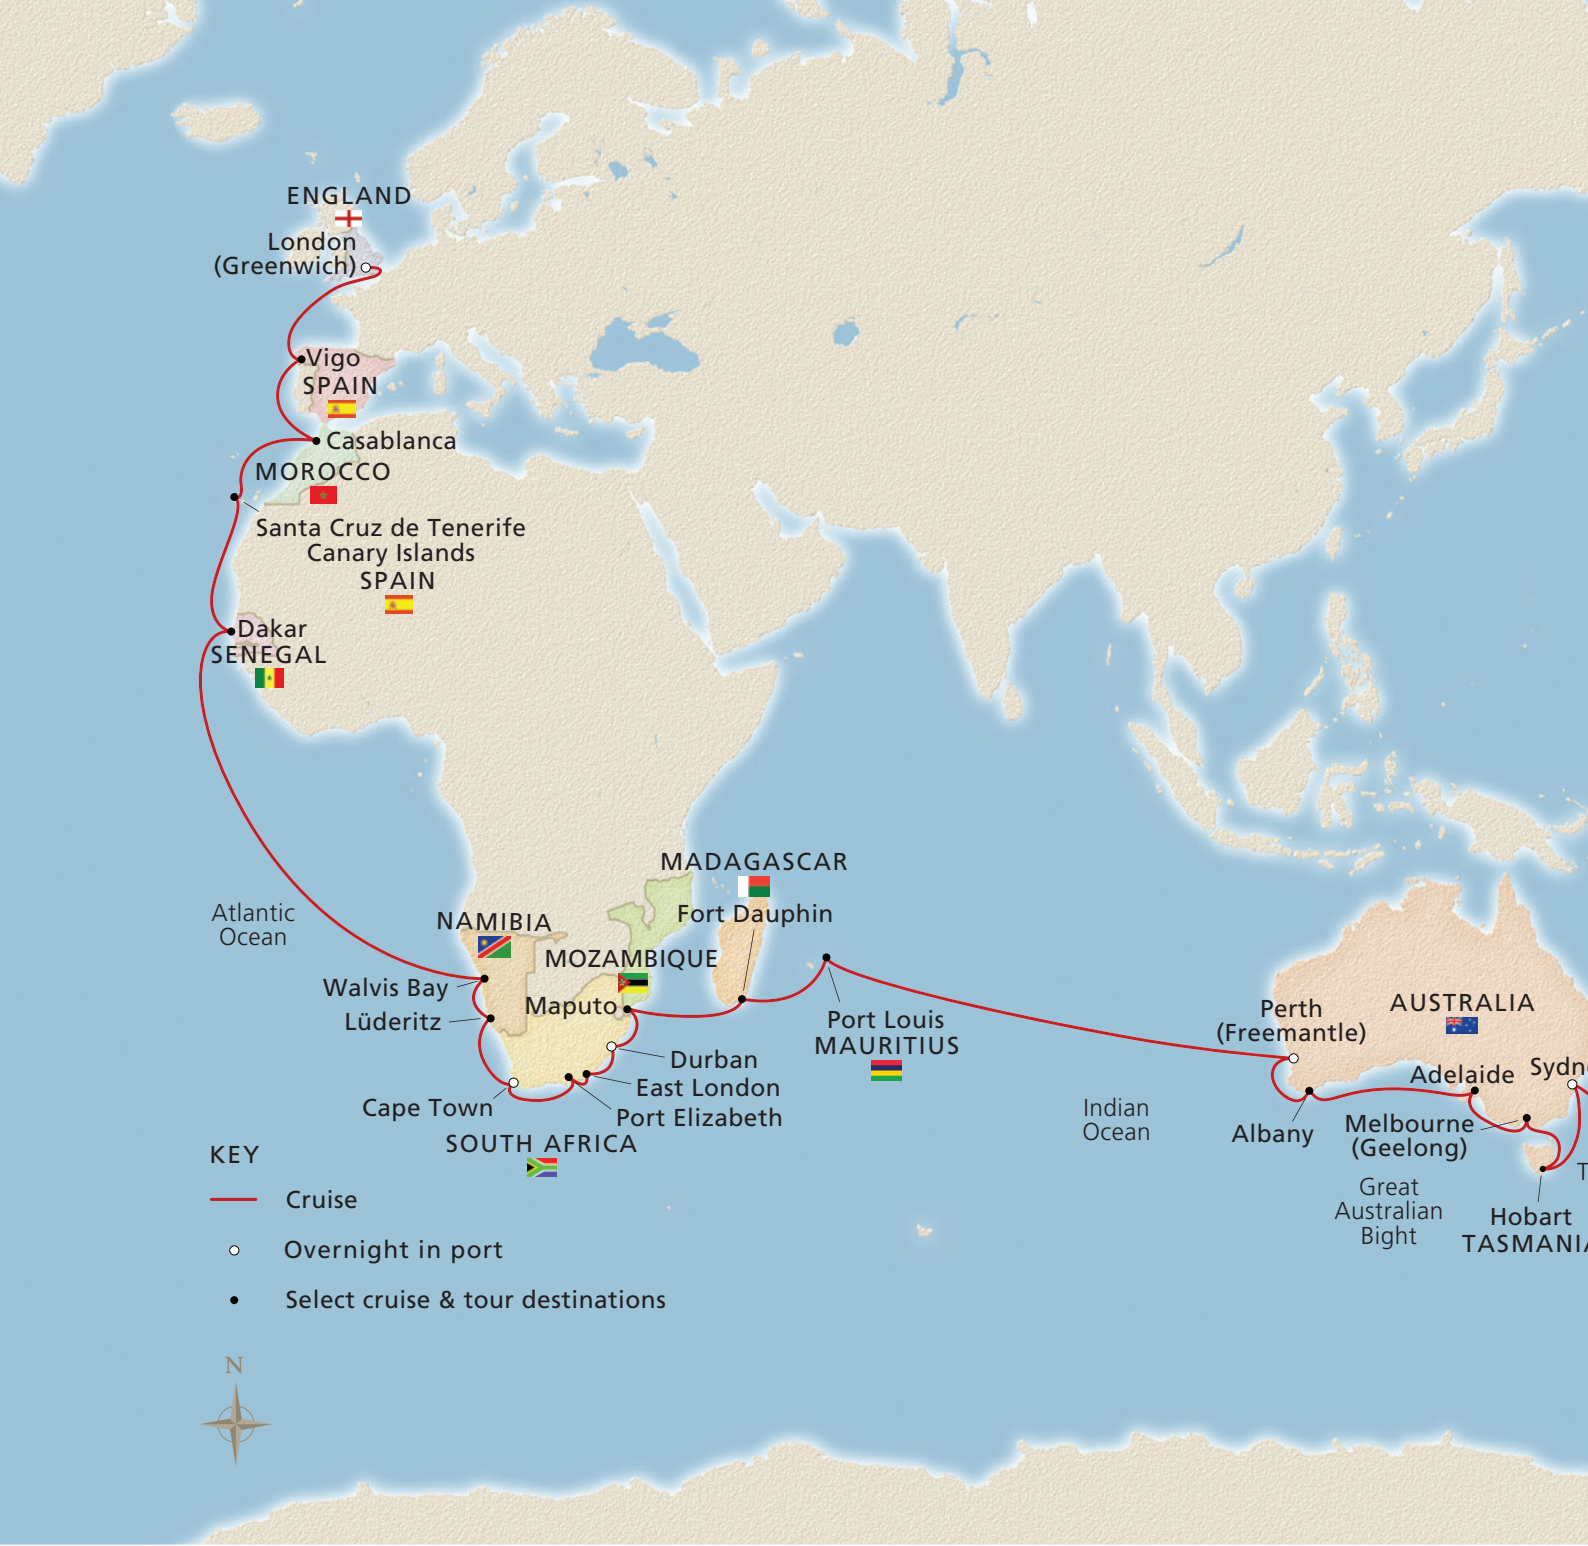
ENGLAND
London (Greenwich)
Vigo
SPAIN
Casablanca
MOROCCO
Santa Cruz de Tenerife
Canary Islands
SPAIN
Dakar
SENEGAL
Atlantic Ocean
NAMIBIA
Walvis Bay
Lüderitz
Cape Town
SOUTH AFRICA
MOZAMBIQUE
Maputo
Durban
East London
Port Elizabeth
MADAGASCAR
Fort Dauphin
Port Louis
MAURITIUS
Indian Ocean
Perth (Freemantle)
AUSTRALIA
Albany
Adelaide
Sydn
Melbourne (Geelong)
Great Australian Bight
Hobart
TASMANI
T

KEY
Cruise
Overnight in port
Select cruise & tour destinations
N